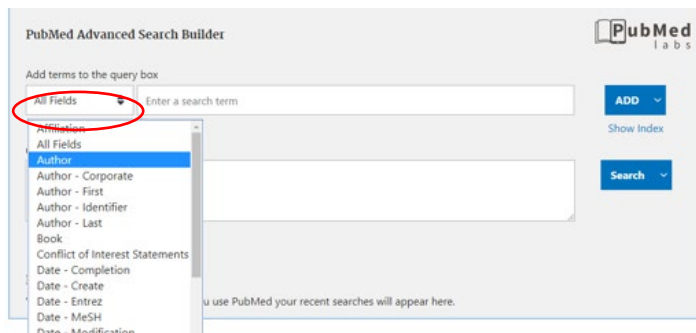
PubMed Advanced Search Builder

PubMed labs

Add terms to the query box

All Fields

Enter a search term

ADD

Show Index

Affiliation
All Fields
Author
Author - Corporate
Author - First
Author - Identifier
Author - Last
Book
Conflict of Interest Statements
Date - Completion
Date - Create
Date - Entrez
Date - MeSH
Date - Modification

Search

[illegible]u use PubMed your recent searches will appear here.